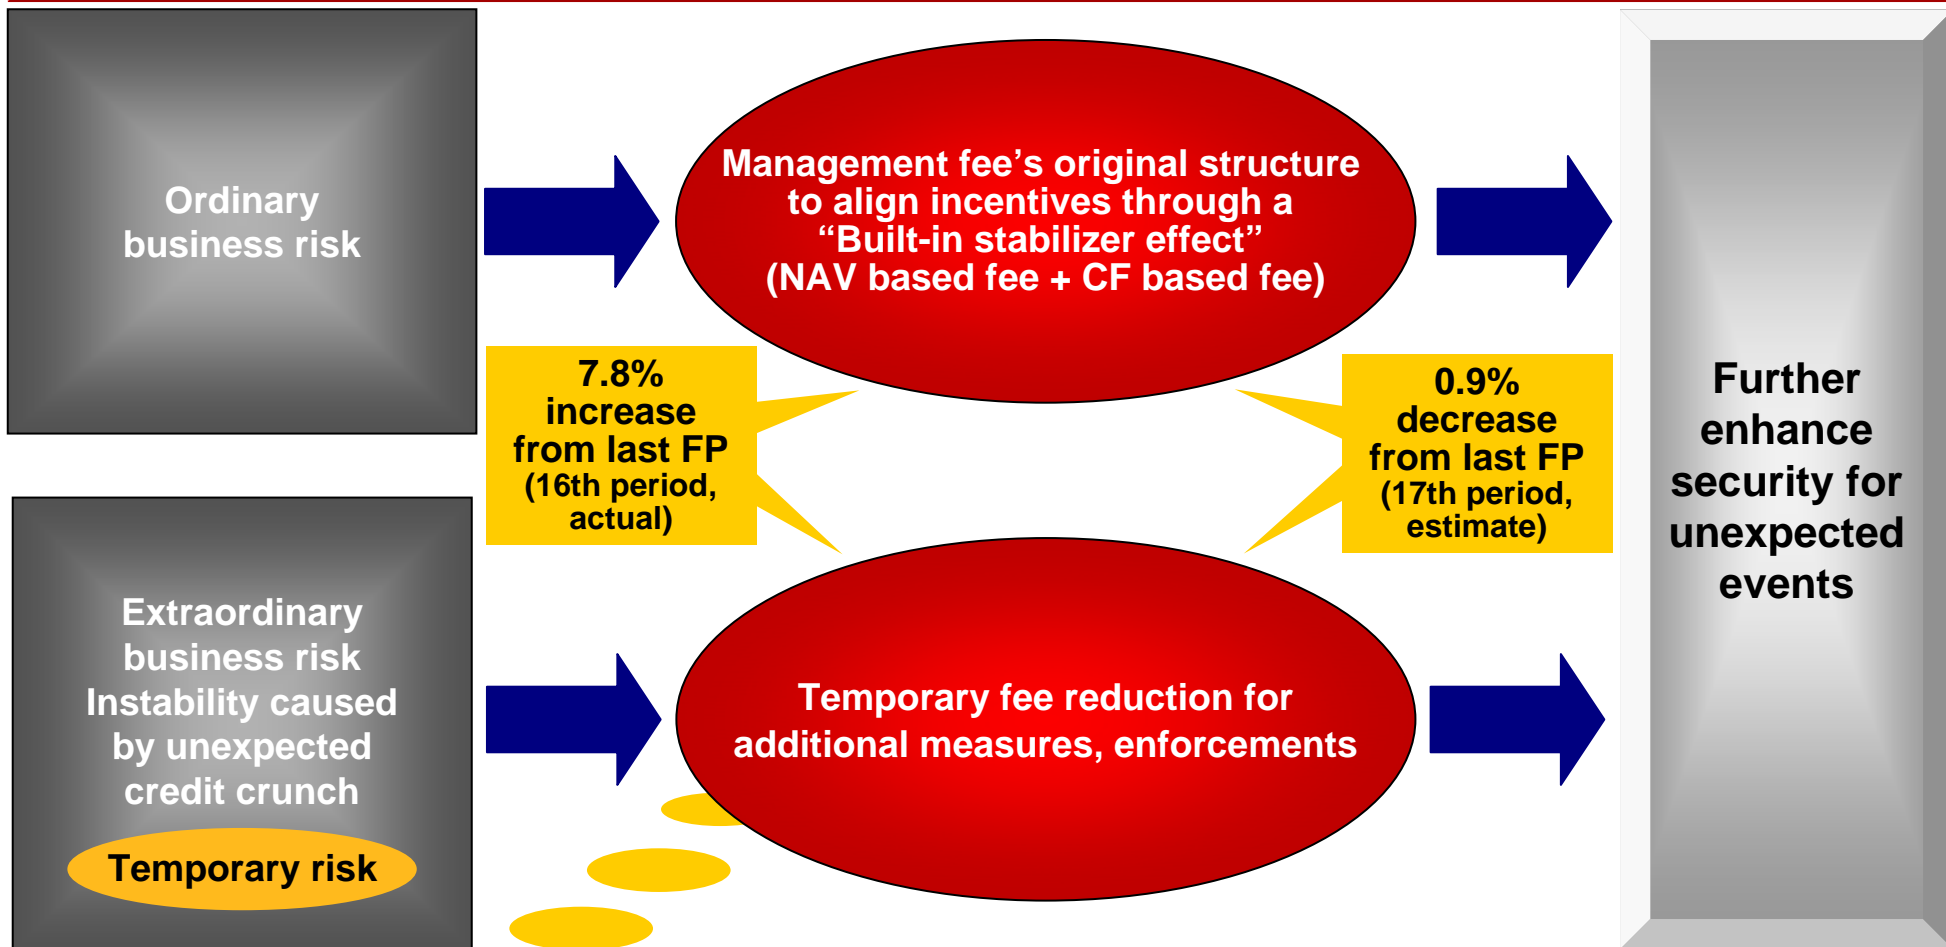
Ordinary business risk

Management fee’s original structure to align incentives through a “Built-in stabilizer effect” (NAV based fee + CF based fee)

7.8% increase from last FP (16th period, actual)

0.9% decrease from last FP (17th period, estimate)

Further enhance security for unexpected events

Extraordinary business risk Instability caused by unexpected credit crunch

Temporary risk

Temporary fee reduction for additional measures, enforcements